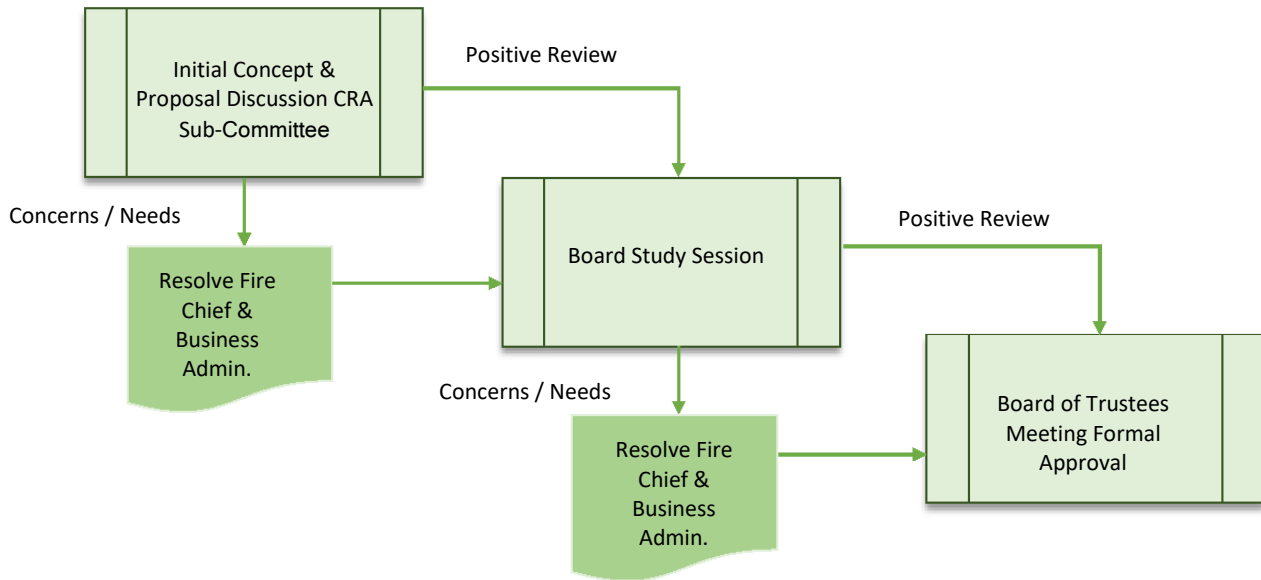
Initial Concept & Proposal Discussion CRA Sub-Committee

Positive Review

Concerns / Needs

Resolve Fire Chief & Business Admin.

Board Study Session

Positive Review

Concerns / Needs

Resolve Fire Chief & Business Admin.

Board of Trustees Meeting Formal Approval